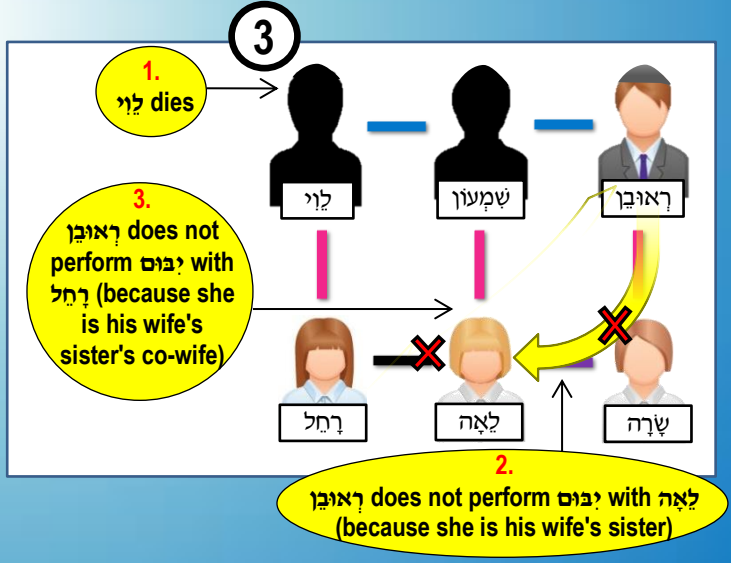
3

1.
לֵוִי dies

לֵוִי

שִׁמְעוֹן

רְאוּבֵן

3.
רְאוּבֵן does not perform יִבּוּם with רָחֵל (because she is his wife's sister's co-wife)

רָחֵל

לֵאָה

שָׂרָה

2.
רְאוּבֵן does not perform יִבּוּם with לֵאָה (because she is his wife's sister)